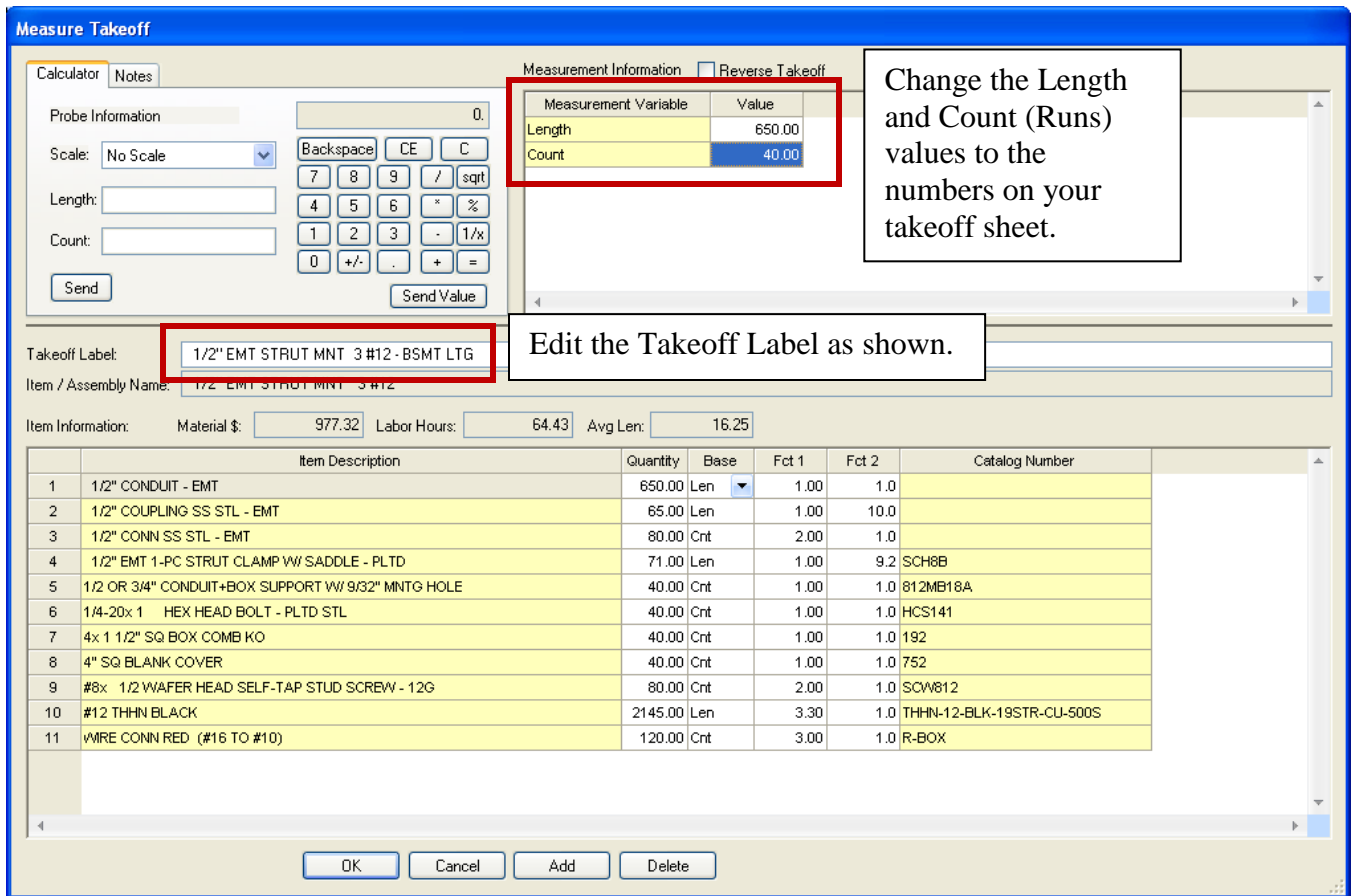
Measure Takeoff

Calculator | Notes

Probe Information

0.

Scale: No Scale

Backspace CE C
7 8 9 / sqrt
4 5 6 * %
1 2 3 - 1/x
0 +/- . + =

Length:

Count:

Send

Send Value

Measurement Information Reverse Takeoff

| Measurement Variable | Value |
|---|---|
| Length | 650.00 |
| Count | 40.00 |

Change the Length and Count (Runs) values to the numbers on your takeoff sheet.

Takeoff Label: 1/2" EMT STRUT MNT 3 #12 - BSMT LTG

Edit the Takeoff Label as shown.

Item / Assembly Name: 1/2" EMT STRUT MNT 3 #12

Item Information: Material $: 977.32 Labor Hours: 64.43 Avg Len: 16.25

| | Item Description | Quantity | Base | Fct 1 | Fct 2 | Catalog Number |
|---|---|---|---|---|---|---|
| 1 | 1/2" CONDUIT - EMT | 650.00 | Len | 1.00 | 1.0 | |
| 2 | 1/2" COUPLING SS STL - EMT | 65.00 | Len | 1.00 | 10.0 | |
| 3 | 1/2" CONN SS STL - EMT | 80.00 | Cnt | 2.00 | 1.0 | |
| 4 | 1/2" EMT 1-PC STRUT CLAMP W/ SADDLE - PLTD | 71.00 | Len | 1.00 | 9.2 | SCH8B |
| 5 | 1/2 OR 3/4" CONDUIT+BOX SUPPORT W/ 9/32" MNTG HOLE | 40.00 | Cnt | 1.00 | 1.0 | 812MB18A |
| 6 | 1/4-20x 1 HEX HEAD BOLT - PLTD STL | 40.00 | Cnt | 1.00 | 1.0 | HCS141 |
| 7 | 4x 1 1/2" SQ BOX COMB KO | 40.00 | Cnt | 1.00 | 1.0 | 192 |
| 8 | 4" SQ BLANK COVER | 40.00 | Cnt | 1.00 | 1.0 | 752 |
| 9 | #8x 1/2 WAFER HEAD SELF-TAP STUD SCREW - 12G | 80.00 | Cnt | 2.00 | 1.0 | SCW812 |
| 10 | #12 THHN BLACK | 2145.00 | Len | 3.30 | 1.0 | THHN-12-BLK-19STR-CU-500S |
| 11 | WIRE CONN RED (#16 TO #10) | 120.00 | Cnt | 3.00 | 1.0 | R-BOX |

OK Cancel Add Delete